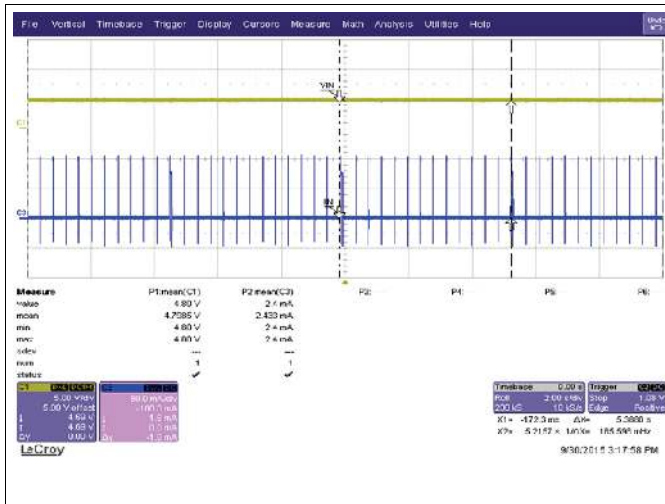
File Vertical Timebase Trigger Display Cursors Measure Math Analysis Utilities Help

VIN

C1

IIN

C3

| Measure | P1:mean(C1) | P2:mean(C3) | P3: | P4: | P5: | P6: |
|---|---|---|---|---|---|---|
| value | 4.80 V | 2.4 mA | | | | |
| mean | 4.7985 V | 2.433 mA | | | | |
| min | 4.80 V | 2.4 mA | | | | |
| max | 4.80 V | 2.6 mA | | | | |
| sdev | --- | --- | | | | |
| num | 1 | 1 | | | | |
| status | ✔ | ✔ | | | | |

C1 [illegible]
5.00 V/div
5.00 V offset
↕ 4.69 V
↕ 4.69 V
ΔY 0.00 V

C3 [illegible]
80.0 mA/div
-160.0 mA
↕ 1.5 mA
↕ 0.0 mA
ΔY -1.5 mA

Timebase 0.00 s
Roll 2.00 s/div
200 kS 10 kS/s
X1= -172.3 ms ΔX= 5.3880 s
X2= 5.2157 s 1/ΔX= 185.596 mHz

Trigger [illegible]
Stop 1.09 V
Edge Positive

LeCroy

9/30/2015 3:17:58 PM